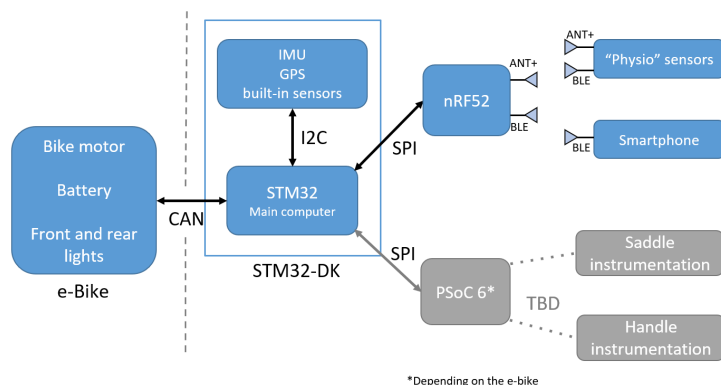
Bike motor

Battery

Front and rear lights

e-Bike

CAN

IMU
GPS
built-in sensors

I2C

STM32
Main computer

STM32-DK

SPI

nRF52

ANT+

BLE

ANT+

BLE

"Physio" sensors

BLE

Smartphone

SPI

PSoC 6*

TBD

Saddle instrumentation

Handle instrumentation

*Depending on the e-bike